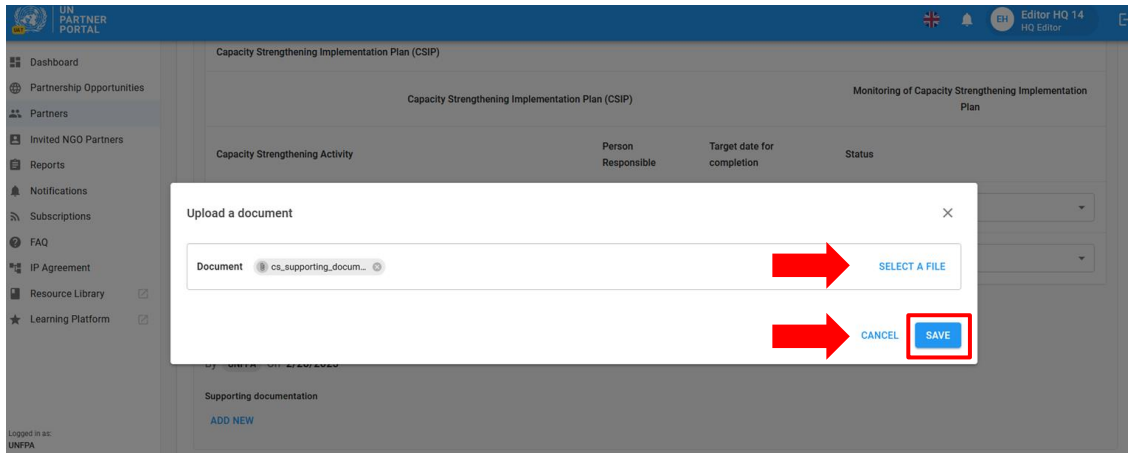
UN PARTNER PORTAL

EH Editor HQ 14
HQ Editor

Dashboard
Partnership Opportunities
Partners
Invited NGO Partners
Reports
Notifications
Subscriptions
FAQ
IP Agreement
Resource Library
Learning Platform

Logged in as:
UNFPA

Capacity Strengthening Implementation Plan (CSIP)

| Capacity Strengthening Implementation Plan (CSIP) | | | Monitoring of Capacity Strengthening Implementation Plan |
|---|---|---|---|
| Capacity Strengthening Activity | Person Responsible | Target date for completion | Status |

Upload a document

Document cs_supporting_docum...

SELECT A FILE

CANCEL SAVE

By UNFPA on 2/20/2025

Supporting documentation

ADD NEW